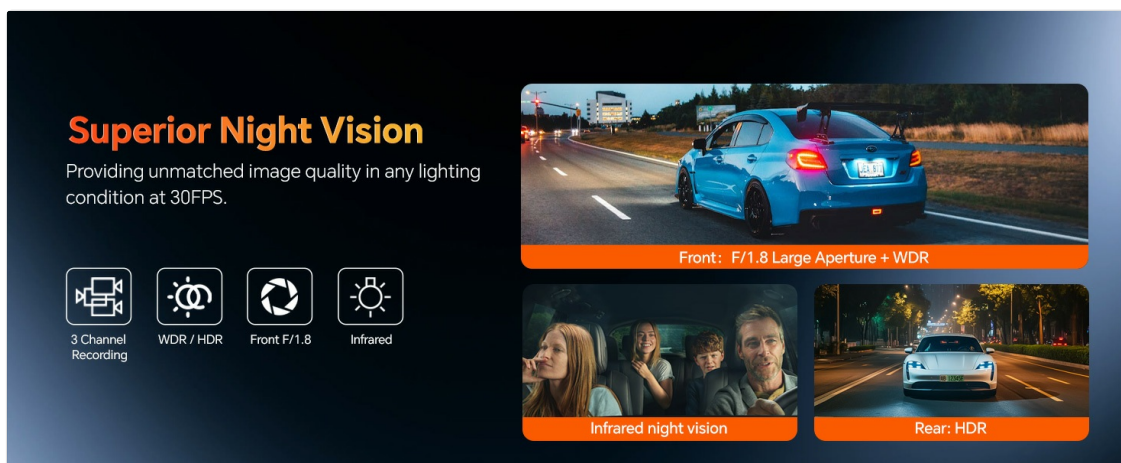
Superior Night Vision

Providing unmatched image quality in any lighting condition at 30FPS.

3 Channel Recording

WDR / HDR

Front F/1.8

Infrared

Front：F/1.8 Large Aperture + WDR

Infrared night vision

Rear: HDR